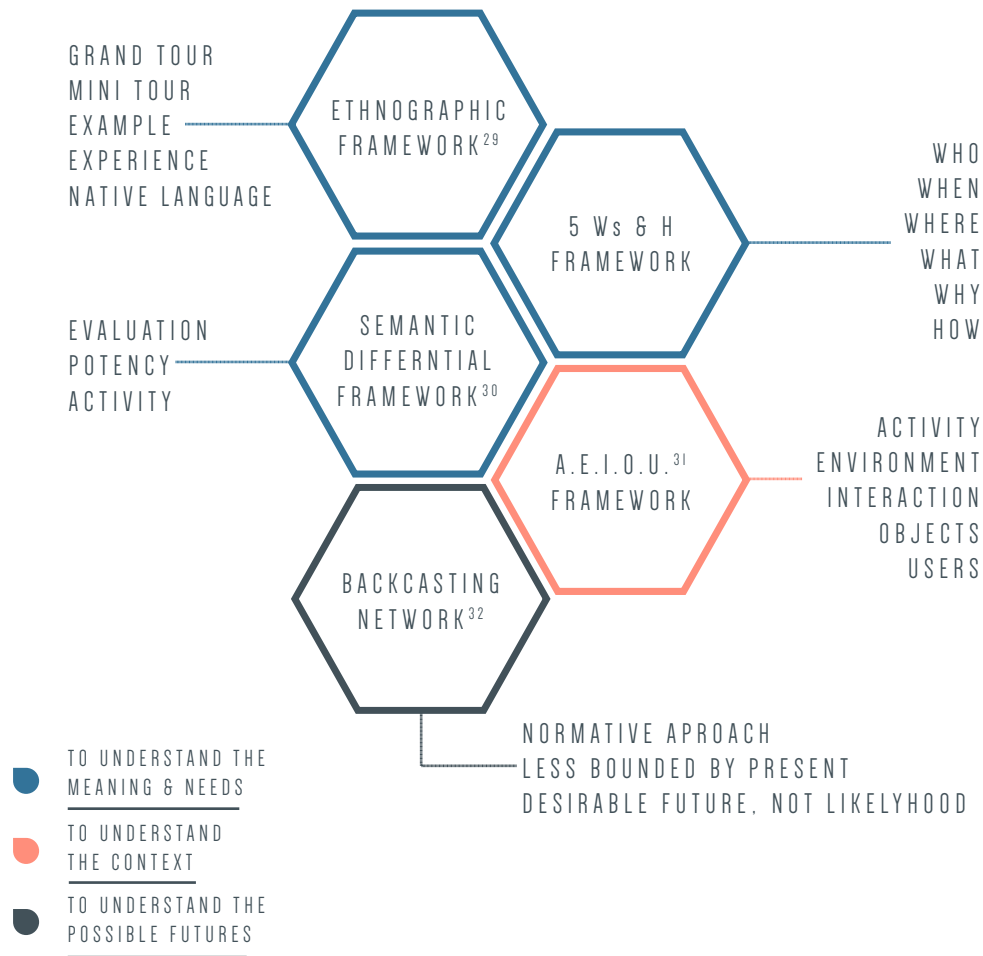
GRAND TOUR
MINI TOUR
EXAMPLE
EXPERIENCE
NATIVE LANGUAGE

ETHNOGRAPHIC FRAMEWORK$^{29}$

5 Ws & H FRAMEWORK

WHO
WHEN
WHERE
WHAT
WHY
HOW

EVALUATION
POTENCY
ACTIVITY

SEMANTIC DIFFERNTIAL FRAMEWORK$^{30}$

A.E.I.O.U.$^{31}$ FRAMEWORK

ACTIVITY
ENVIRONMENT
INTERACTION
OBJECTS
USERS

BACKCASTING NETWORK$^{32}$

NORMATIVE APROACH
LESS BOUNDED BY PRESENT
DESIRABLE FUTURE, NOT LIKELYHOOD

TO UNDERSTAND THE MEANING & NEEDS

TO UNDERSTAND THE CONTEXT

TO UNDERSTAND THE POSSIBLE FUTURES